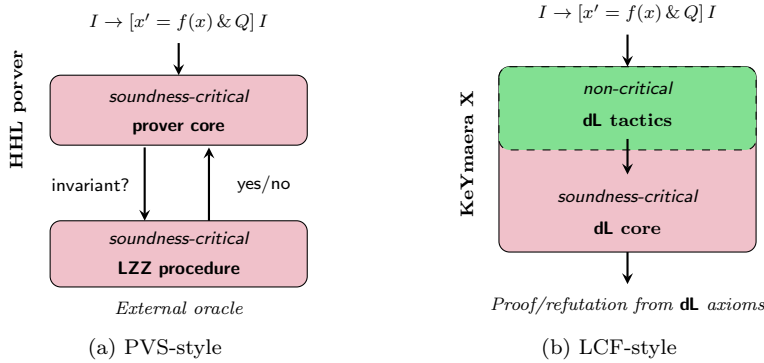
$I \rightarrow [x' = f(x) \,\&\, Q]\, I$

HHL porver

soundness-critical

prover core

invariant?

yes/no

soundness-critical

LZZ procedure

External oracle

(a) PVS-style

$I \rightarrow [x' = f(x) \,\&\, Q]\, I$

KeYmaera X

non-critical

dL tactics

soundness-critical

dL core

Proof/refutation from dL axioms

(b) LCF-style